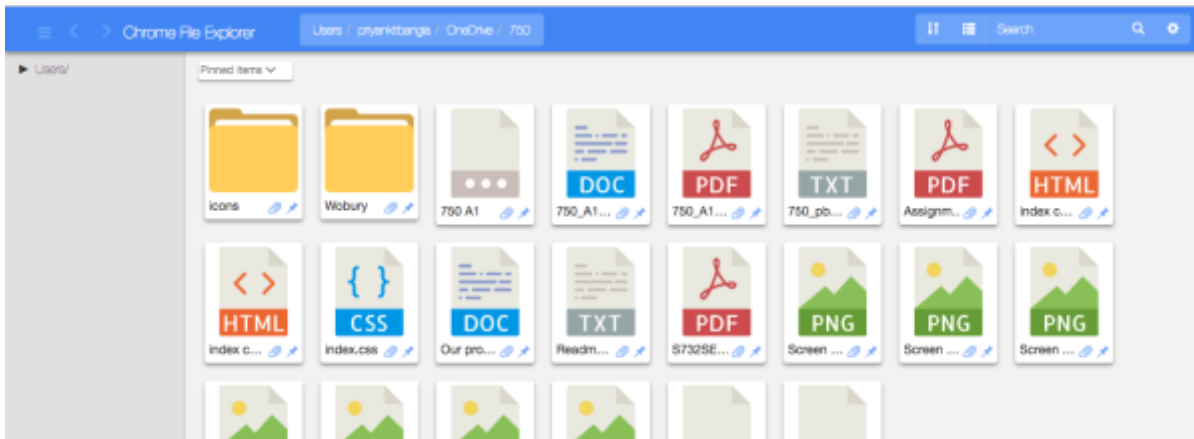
Chrome File Explorer
Users / priyankitbangia / OneDrive / 750
Search

▶ Users/

Pinned items ∨

icons
Wobury
750 A1
DOC
750_A1...
PDF
750_A1...
TXT
750_pb...
PDF
Assignm...
< >
HTML
index c...

< >
HTML
index c...
{ }
CSS
index.css
DOC
Our pro...
TXT
Readm...
PDF
S732SE...
PNG
Screen ...
PNG
Screen ...
PNG
Screen ...